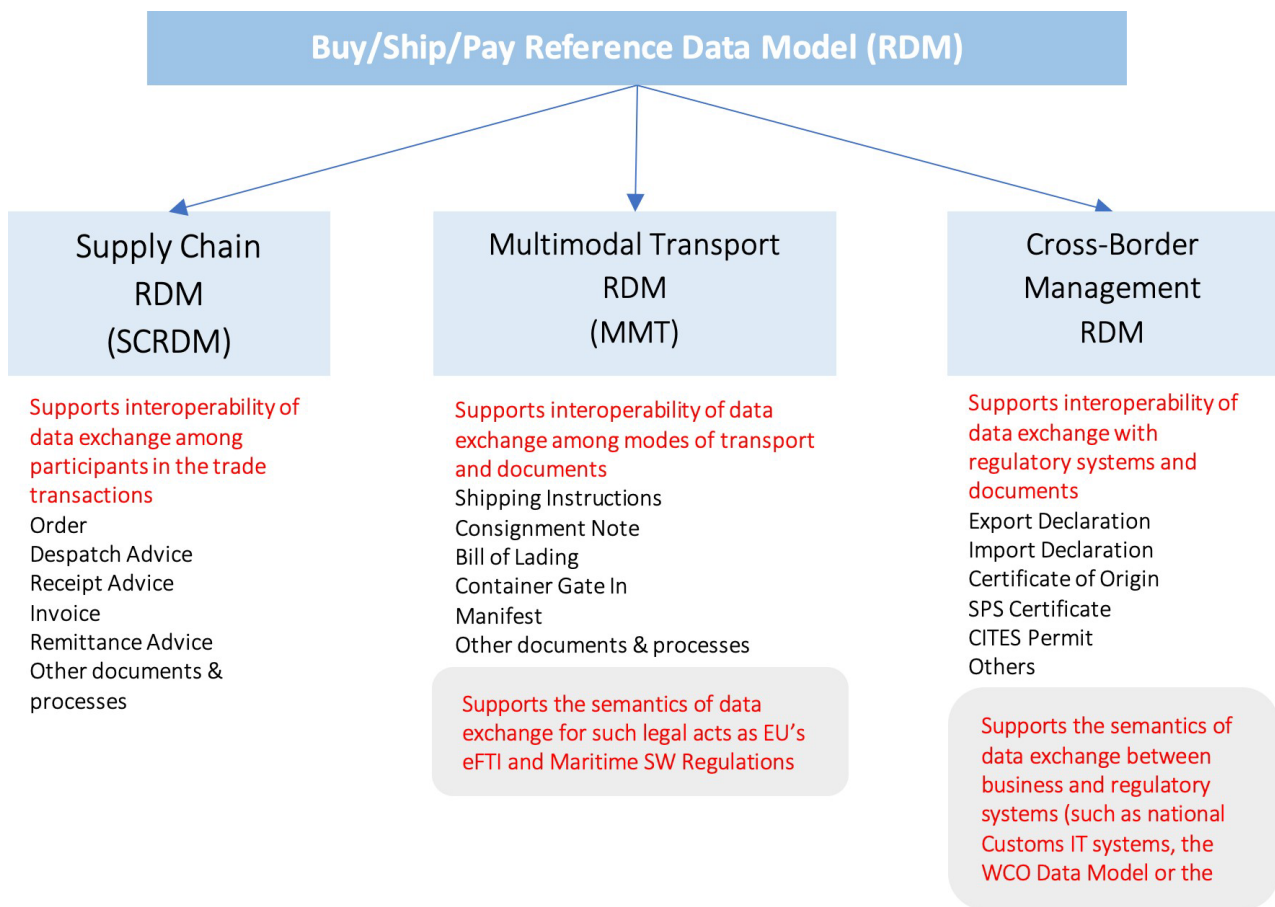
Buy/Ship/Pay Reference Data Model (RDM)

Supply Chain RDM (SCRDM)

Supports interoperability of data exchange among participants in the trade transactions
Order
Despatch Advice
Receipt Advice
Invoice
Remittance Advice
Other documents & processes

Multimodal Transport RDM (MMT)

Supports interoperability of data exchange among modes of transport and documents
Shipping Instructions
Consignment Note
Bill of Lading
Container Gate In
Manifest
Other documents & processes

Supports the semantics of data exchange for such legal acts as EU's eFTI and Maritime SW Regulations

Cross-Border Management RDM

Supports interoperability of data exchange with regulatory systems and documents
Export Declaration
Import Declaration
Certificate of Origin
SPS Certificate
CITES Permit
Others

Supports the semantics of data exchange between business and regulatory systems (such as national Customs IT systems, the WCO Data Model or the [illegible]